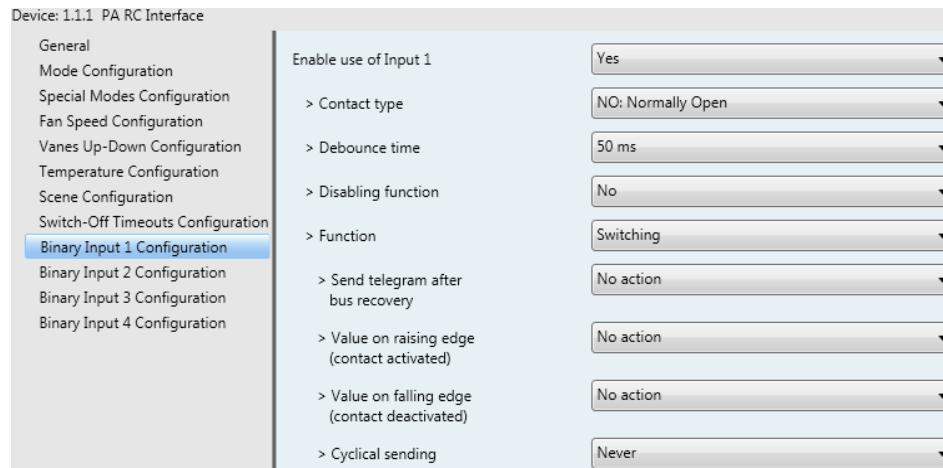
Device: 1.1.1 PA RC Interface

General
Mode Configuration
Special Modes Configuration
Fan Speed Configuration
Vanes Up-Down Configuration
Temperature Configuration
Scene Configuration
Switch-Off Timeouts Configuration
Binary Input 1 Configuration
Binary Input 2 Configuration
Binary Input 3 Configuration
Binary Input 4 Configuration

Enable use of Input 1 | Yes
> Contact type | NO: Normally Open
> Debounce time | 50 ms
> Disabling function | No
> Function | Switching
> Send telegram after bus recovery | No action
> Value on raising edge (contact activated) | No action
> Value on falling edge (contact deactivated) | No action
> Cyclical sending | Never